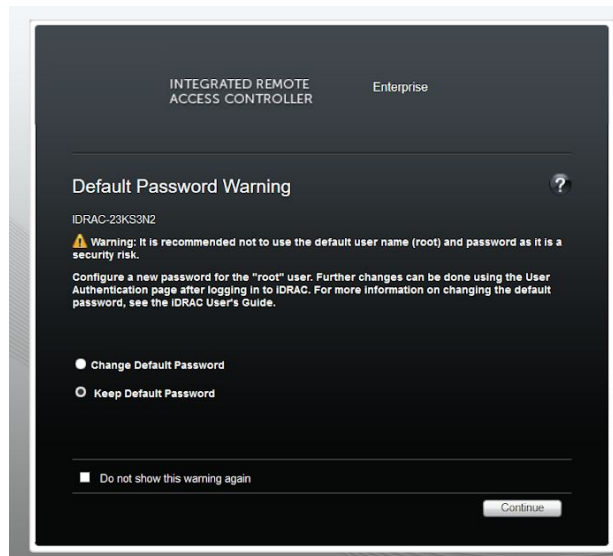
INTEGRATED REMOTE ACCESS CONTROLLER

Enterprise

Default Password Warning

?

IDRAC-23KS3N2

Warning: It is recommended not to use the default user name (root) and password as it is a security risk.

Configure a new password for the "root" user. Further changes can be done using the User Authentication page after logging in to iDRAC. For more information on changing the default password, see the iDRAC User's Guide.

Change Default Password

Keep Default Password

Do not show this warning again

Continue